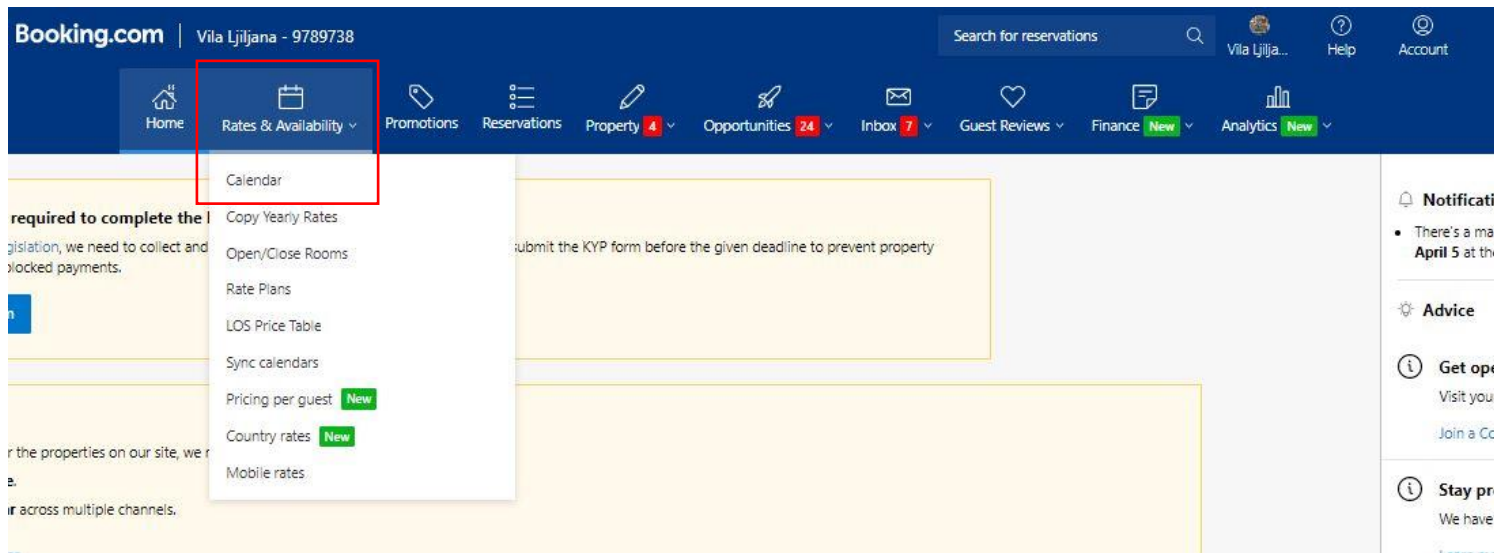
Booking.com | Vila Ljiljana - 9789738

Search for reservations

Vila Ljilja...

Help

Account

Home

Rates & Availability

Promotions

Reservations

Property 4

Opportunities 24

Inbox 7

Guest Reviews

Finance New

Analytics New

Calendar

Copy Yearly Rates

Open/Close Rooms

Rate Plans

LOS Price Table

Sync calendars

Pricing per guest New

Country rates New

Mobile rates

required to complete the I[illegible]

gislation, we need to collect and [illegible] submit the KYP form before the given deadline to prevent property blocked payments.

n

r the properties on our site, we r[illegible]

e.

r across multiple channels.

Notificati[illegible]

There's a ma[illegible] April 5 at th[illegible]

Advice

Get ope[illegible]

Visit you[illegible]

Join a Co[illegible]

Stay pr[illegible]

We have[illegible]